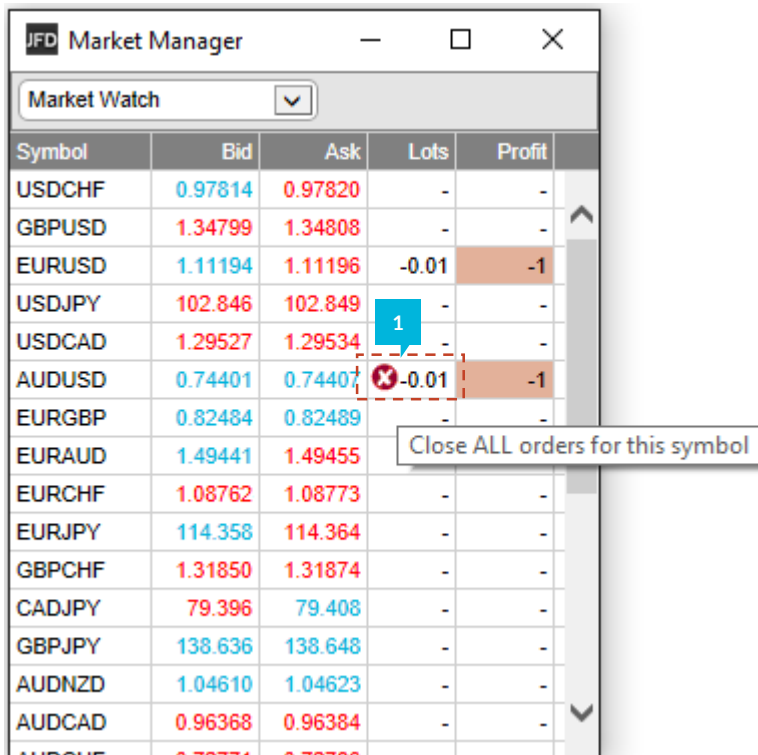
JFD Market Manager

Market Watch

| Symbol | Bid | Ask | Lots | Profit |
|---|---|---|---|---|
| USDCHF | 0.97814 | 0.97820 | - | - |
| GBPUSD | 1.34799 | 1.34808 | - | - |
| EURUSD | 1.11194 | 1.11196 | -0.01 | -1 |
| USDJPY | 102.846 | 102.849 | - | - |
| USDCAD | 1.29527 | 1.29534 | - | - |
| AUDUSD | 0.74401 | 0.74407 | -0.01 | -1 |
| EURGBP | 0.82484 | 0.82489 | - | |
| EURAUD | 1.49441 | 1.49455 | | |
| EURCHF | 1.08762 | 1.08773 | - | - |
| EURJPY | 114.358 | 114.364 | - | - |
| GBPCHF | 1.31850 | 1.31874 | - | - |
| CADJPY | 79.396 | 79.408 | - | - |
| GBPJPY | 138.636 | 138.648 | - | - |
| AUDNZD | 1.04610 | 1.04623 | - | - |
| AUDCAD | 0.96368 | 0.96384 | - | - |

1

Close ALL orders for this symbol